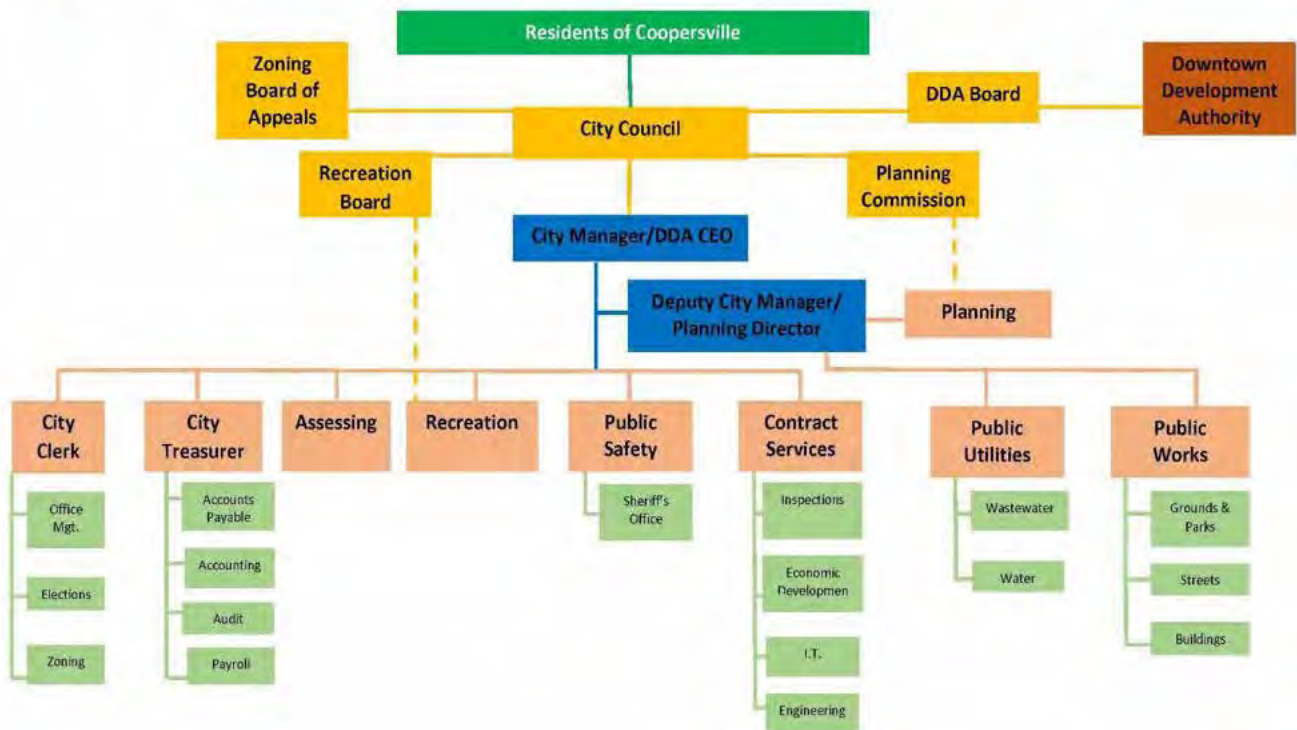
Residents of Coopersville

Zoning Board of Appeals

DDA Board

Downtown Development Authority

City Council

Recreation Board

Planning Commission

City Manager/DDA CEO

Deputy City Manager/ Planning Director

Planning

City Clerk

Office Mgt.

Elections

Zoning

City Treasurer

Accounts Payable

Accounting

Audit

Payroll

Assessing

Recreation

Public Safety

Sheriff's Office

Contract Services

Inspections

Economic Developmen

I.T.

Engineering

Public Utilities

Wastewater

Water

Public Works

Grounds & Parks

Streets

Buildings